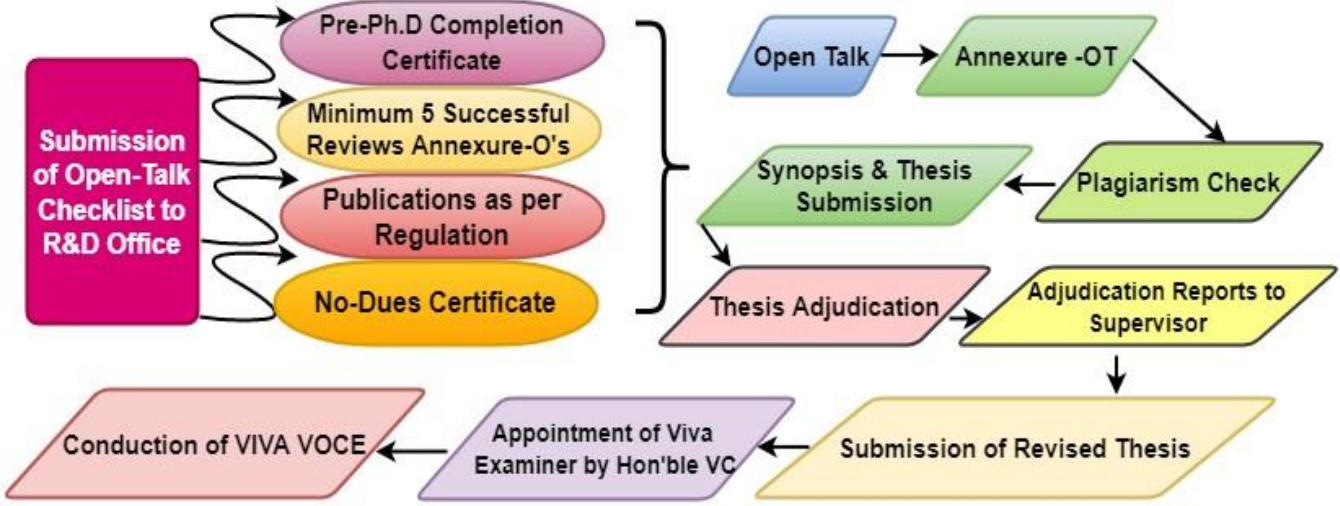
Submission of Open-Talk Checklist to R&D Office

Pre-Ph.D Completion Certificate

Minimum 5 Successful Reviews Annexure-O's

Publications as per Regulation

No-Dues Certificate

Open Talk

Annexure -OT

Plagiarism Check

Synopsis & Thesis Submission

Thesis Adjudication

Adjudication Reports to Supervisor

Submission of Revised Thesis

Appointment of Viva Examiner by Hon'ble VC

Conduction of VIVA VOCE